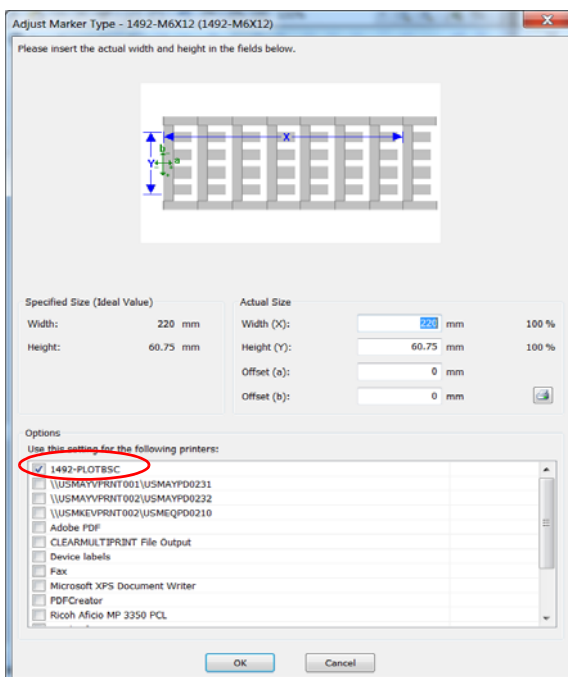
Adjust Marker Type - 1492-M6X12 (1492-M6X12)

Please insert the actual width and height in the fields below.

X
Y
b
a

Specified Size (Ideal Value)

Width: 220 mm

Height: 60.75 mm

Actual Size

Width (X): 220 mm 100 %

Height (Y): 60.75 mm 100 %

Offset (a): 0 mm

Offset (b): 0 mm

Options

Use this setting for the following printers:

1492-PLOTBSC
\\USMAYVPRNT001\USMAYPD0231
\\USMAYVPRNT002\USMAYPD0232
\\USMKEVPRNT002\USMEQPD0210
Adobe PDF
CLEARMULTIPRINT File Output
Device labels
Fax
Microsoft XPS Document Writer
PDFCreator
Ricoh Aficio MP 3350 PCL

OK Cancel